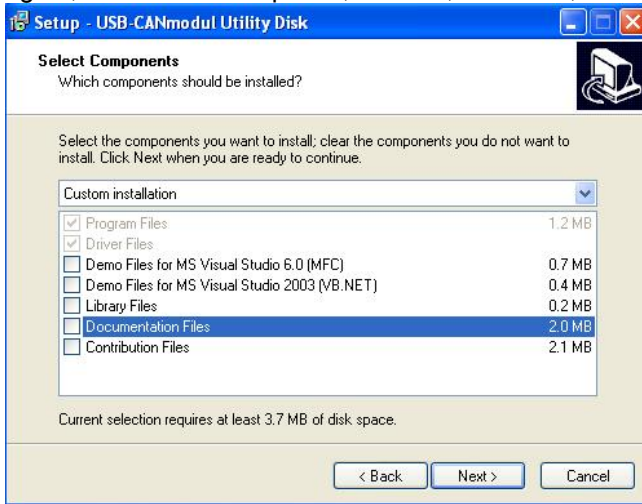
Setup - USB-CANmodul Utility Disk

Select Components
Which components should be installed?

Select the components you want to install; clear the components you do not want to install. Click Next when you are ready to continue.

Custom installation

| | |
|---|---|
| Program Files | 1.2 MB |
| Driver Files | |
| Demo Files for MS Visual Studio 6.0 (MFC) | 0.7 MB |
| Demo Files for MS Visual Studio 2003 (VB.NET) | 0.4 MB |
| Library Files | 0.2 MB |
| Documentation Files | 2.0 MB |
| Contribution Files | 2.1 MB |

Current selection requires at least 3.7 MB of disk space.

< Back Next > Cancel